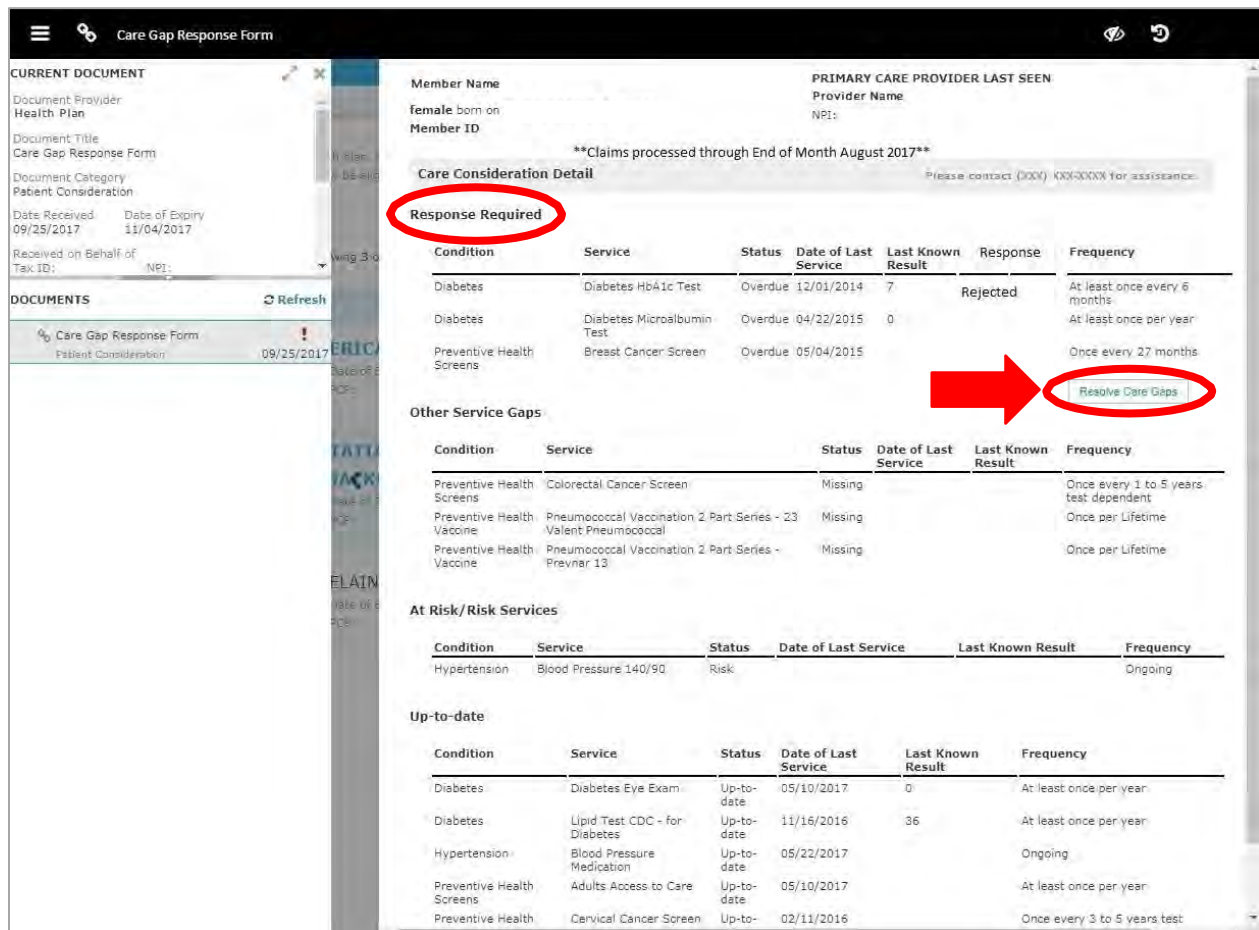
Care Gap Response Form

CURRENT DOCUMENT

Document Provider
Health Plan

Document Title
Care Gap Response Form

Document Category
Patient Consideration

Date Received 09/25/2017
Date of Expiry 11/04/2017

Received on Behalf of
Tax ID: NPI:

DOCUMENTS
Refresh

Care Gap Response Form !
Patient Consideration 09/25/2017

Member Name
female born on
Member ID

PRIMARY CARE PROVIDER LAST SEEN
Provider Name
NPI:

**Claims processed through End of Month August 2017**

Care Consideration Detail
Please contact (XXX) XXX-XXXX for assistance.

Response Required

| Condition | Service | Status | Date of Last Service | Last Known Result | Response | Frequency |
|---|---|---|---|---|---|---|
| Diabetes | Diabetes HbA1c Test | Overdue | 12/01/2014 | 7 | Rejected | At least once every 6 months |
| Diabetes | Diabetes Microalbumin Test | Overdue | 04/22/2015 | 0 | | At least once per year |
| Preventive Health Screens | Breast Cancer Screen | Overdue | 05/04/2015 | | | Once every 27 months |

Resolve Care Gaps

Other Service Gaps

| Condition | Service | Status | Date of Last Service | Last Known Result | Frequency |
|---|---|---|---|---|---|
| Preventive Health Screens | Colorectal Cancer Screen | Missing | | | Once every 1 to 5 years test dependent |
| Preventive Health Vaccine | Pneumococcal Vaccination 2 Part Series - 23 Valent Pneumococcal | Missing | | | Once per Lifetime |
| Preventive Health Vaccine | Pneumococcal Vaccination 2 Part Series - Prevnar 13 | Missing | | | Once per Lifetime |

At Risk/Risk Services

| Condition | Service | Status | Date of Last Service | Last Known Result | Frequency |
|---|---|---|---|---|---|
| Hypertension | Blood Pressure 140/90 | Risk | | | Ongoing |

Up-to-date

| Condition | Service | Status | Date of Last Service | Last Known Result | Frequency |
|---|---|---|---|---|---|
| Diabetes | Diabetes Eye Exam | Up-to-date | 05/10/2017 | 0 | At least once per year |
| Diabetes | Lipid Test CDC - for Diabetes | Up-to-date | 11/16/2016 | 36 | At least once per year |
| Hypertension | Blood Pressure Medication | Up-to-date | 05/22/2017 | | Ongoing |
| Preventive Health Screens | Adults Access to Care | Up-to-date | 05/10/2017 | | At least once per year |
| Preventive Health | Cervical Cancer Screen | Up-to- | 02/11/2016 | | Once every 3 to 5 years test |